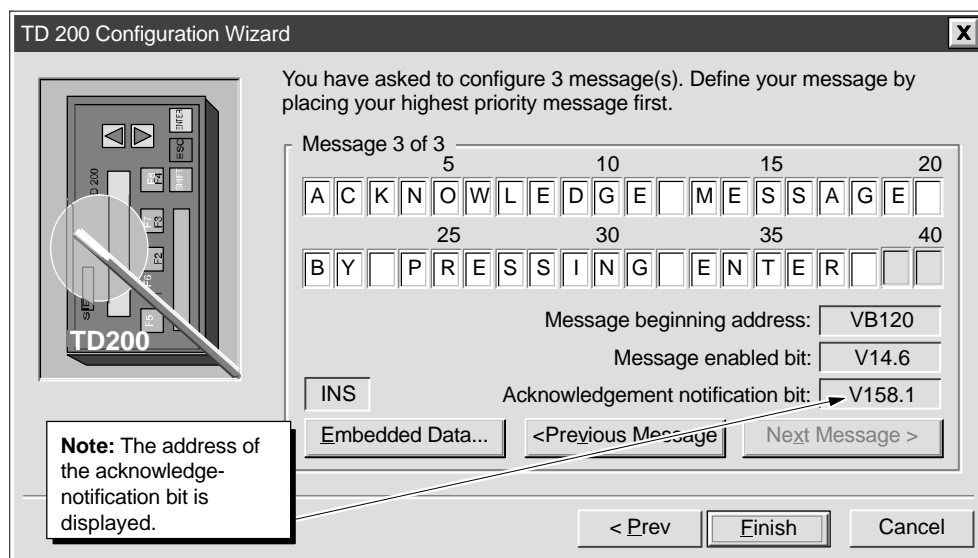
TD 200 Configuration Wizard

X

You have asked to configure 3 message(s). Define your message by placing your highest priority message first.

Message 3 of 3

5 10 15 20

A C K N O W L E D G E M E S S A G E

25 30 35 40

B Y P R E S S I N G E N T E R

Message beginning address: VB120

Message enabled bit: V14.6

INS

Acknowledgement notification bit: V158.1

Embedded Data...

<Previous Message

Next Message >

Note: The address of the acknowledge-notification bit is displayed.

< Prev

Finish

Cancel

ENTER
ESC
SHIFT
F4
F8
F3
F7
F2
F6
F5
D 200
TD200